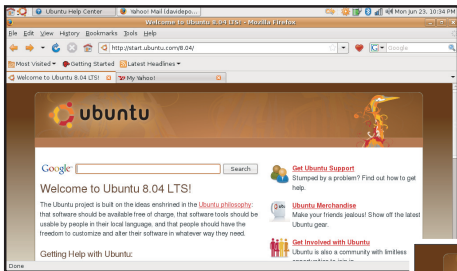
Ubuntu Help Center | Yahoo! Mail (davidepo... | Mon Jun 23, 10:34 PM

Welcome to Ubuntu 8.04 LTS! - Mozilla Firefox

File Edit View History Bookmarks Tools Help

http://start.ubuntu.com/8.04/

Google

Most Visited | Getting Started | Latest Headlines

Welcome to Ubuntu 8.04 LTS! | My Yahoo!

ubuntu

Google | Search

Welcome to Ubuntu 8.04 LTS!

The Ubuntu project is built on the ideas enshrined in the Ubuntu philosophy: that software should be available free of charge, that software tools should be usable by people in their local language, and that people should have the freedom to customize and alter their software in whatever way they need.

Getting Help with Ubuntu:

Get Ubuntu Support
Stumped by a problem? Find out how to get help.

Ubuntu Merchandise
Make your friends jealous! Show off the latest Ubuntu gear.

Get Involved with Ubuntu
Ubuntu is also a community with limitless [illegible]

Done